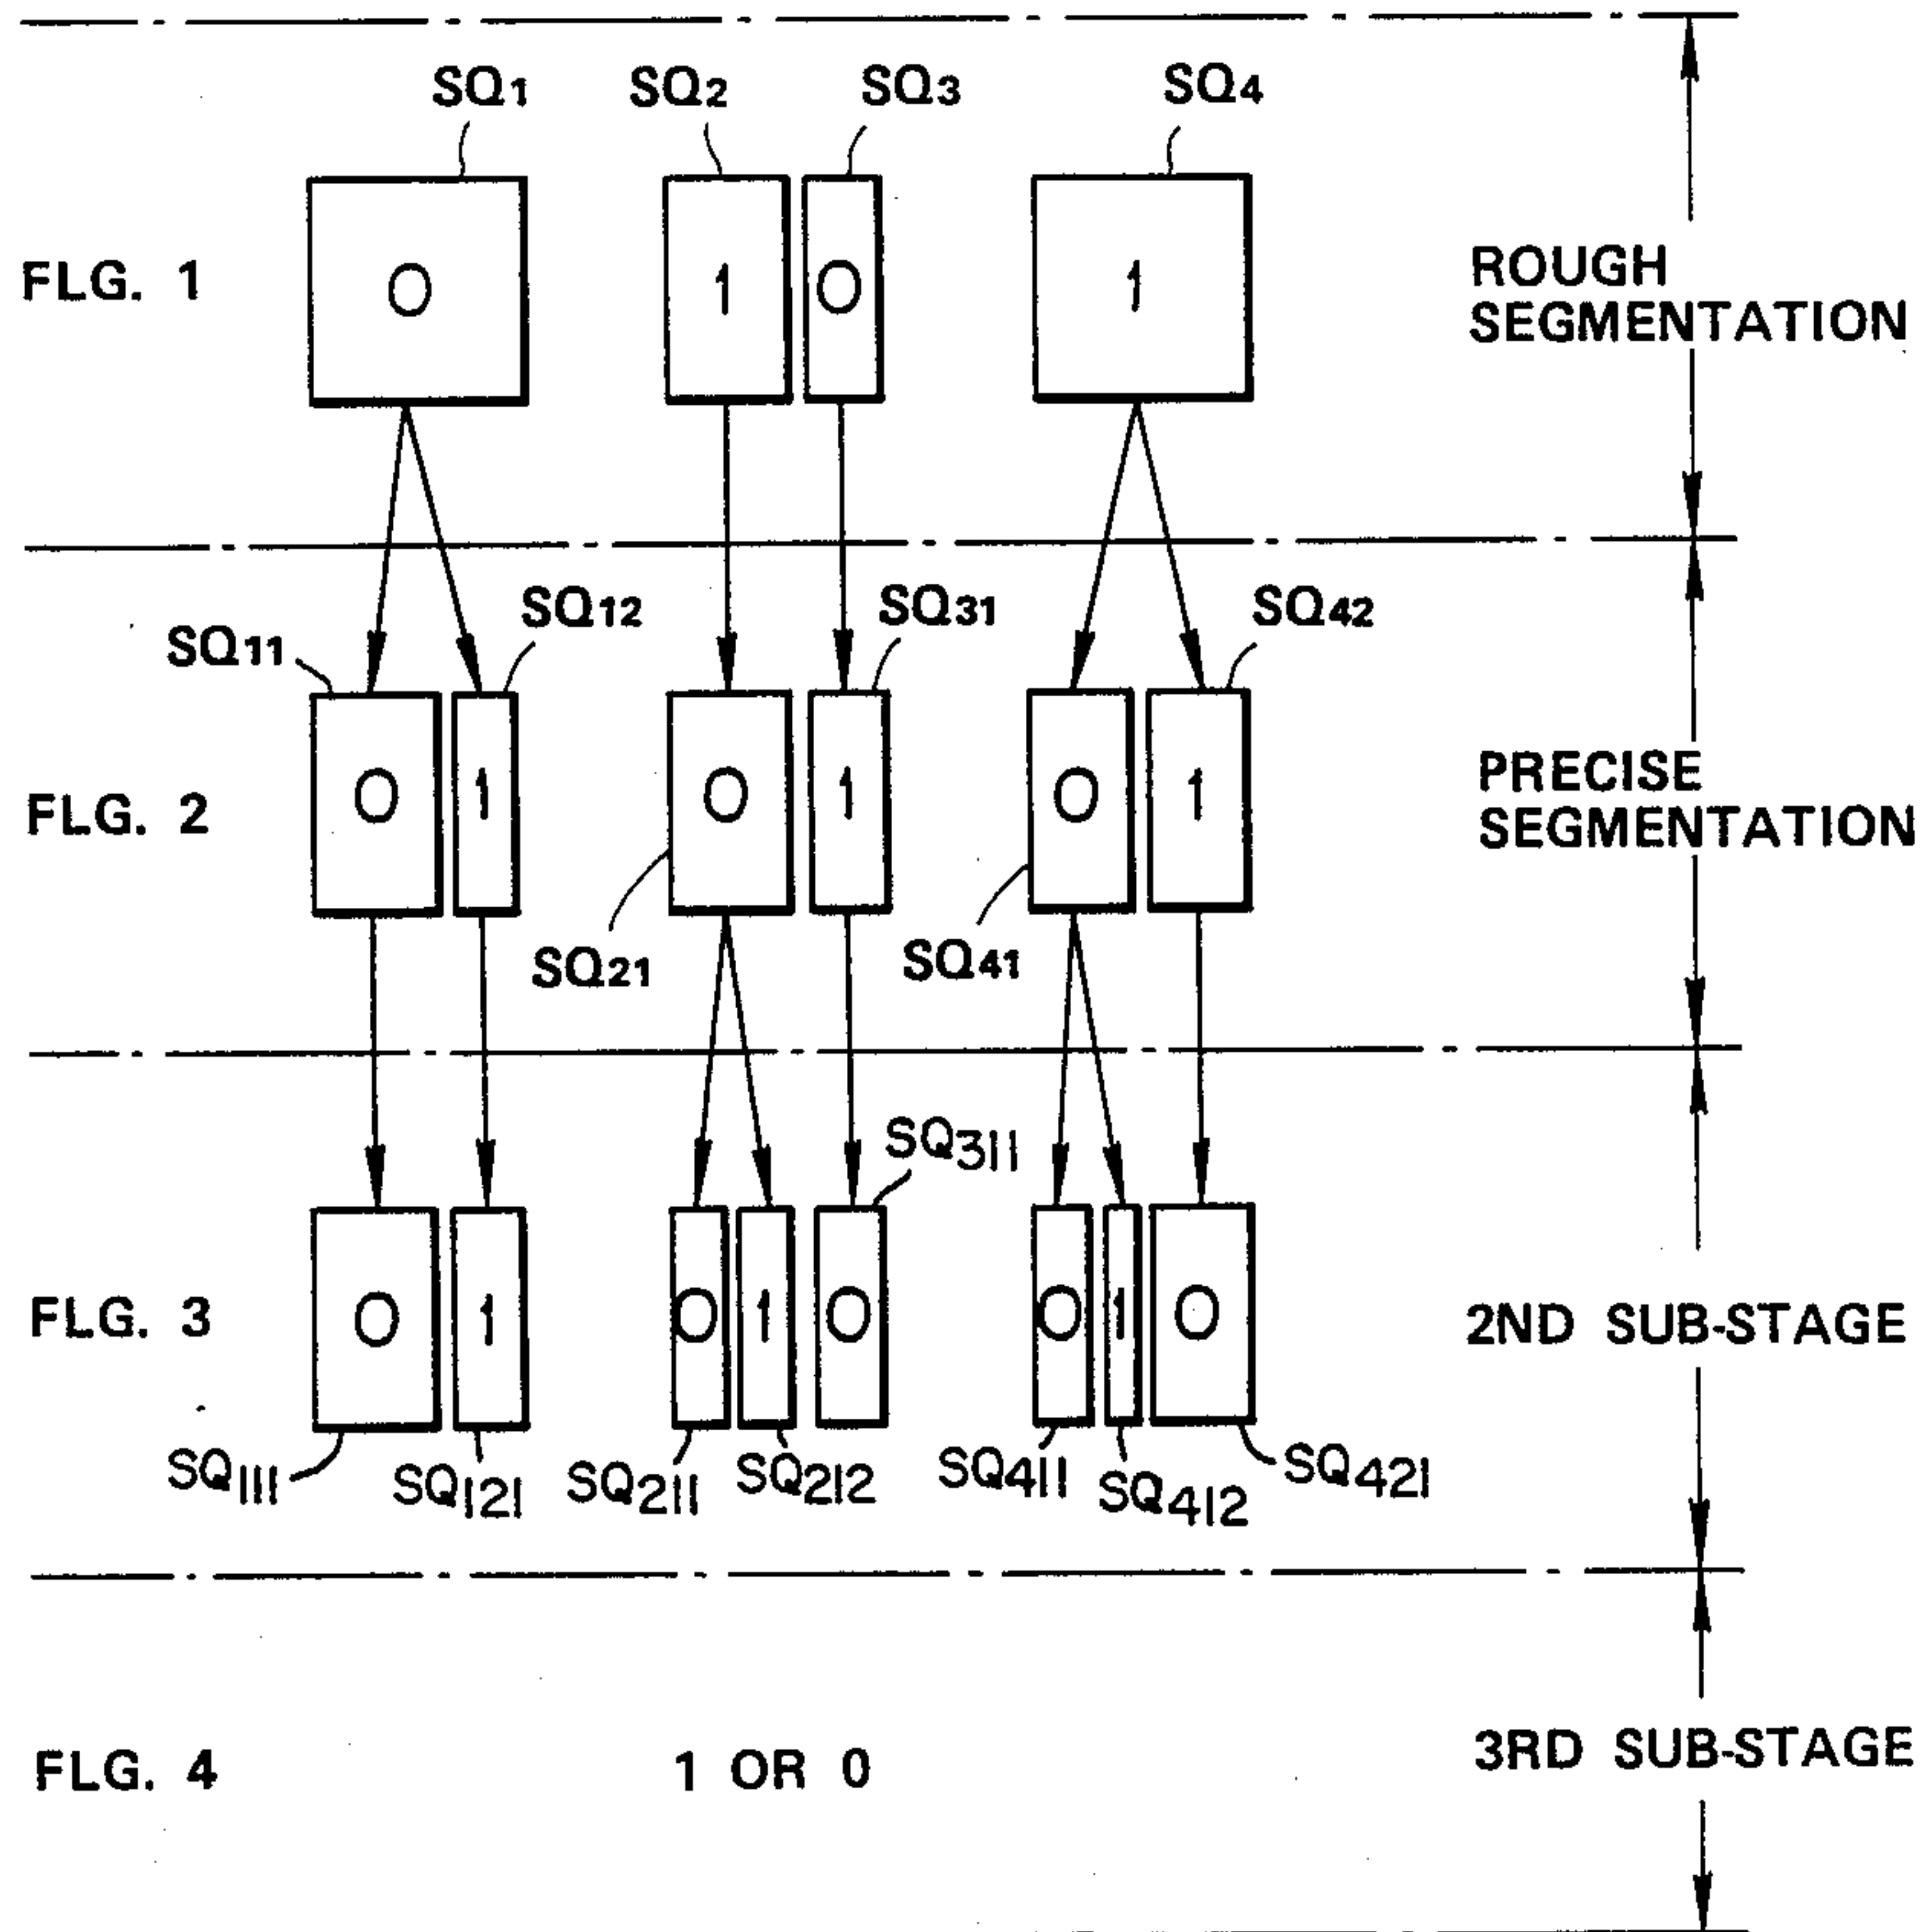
$SQ_1$ $SQ_2$ $SQ_3$ $SQ_4$

FLG. 1 0 1 0 1 ROUGH SEGMENTATION

$SQ_{12}$ $SQ_{31}$ $SQ_{42}$ $SQ_{11}$

FLG. 2 0 1 0 1 0 1 PRECISE SEGMENTATION

$SQ_{21}$ $SQ_{41}$

$SQ_{311}$

FLG. 3 0 1 0 1 0 0 1 0 2ND SUB-STAGE

$SQ_{111}$ $SQ_{121}$ $SQ_{211}$ $SQ_{212}$ $SQ_{411}$ $SQ_{412}$ $SQ_{421}$

FLG. 4 1 OR 0 3RD SUB-STAGE